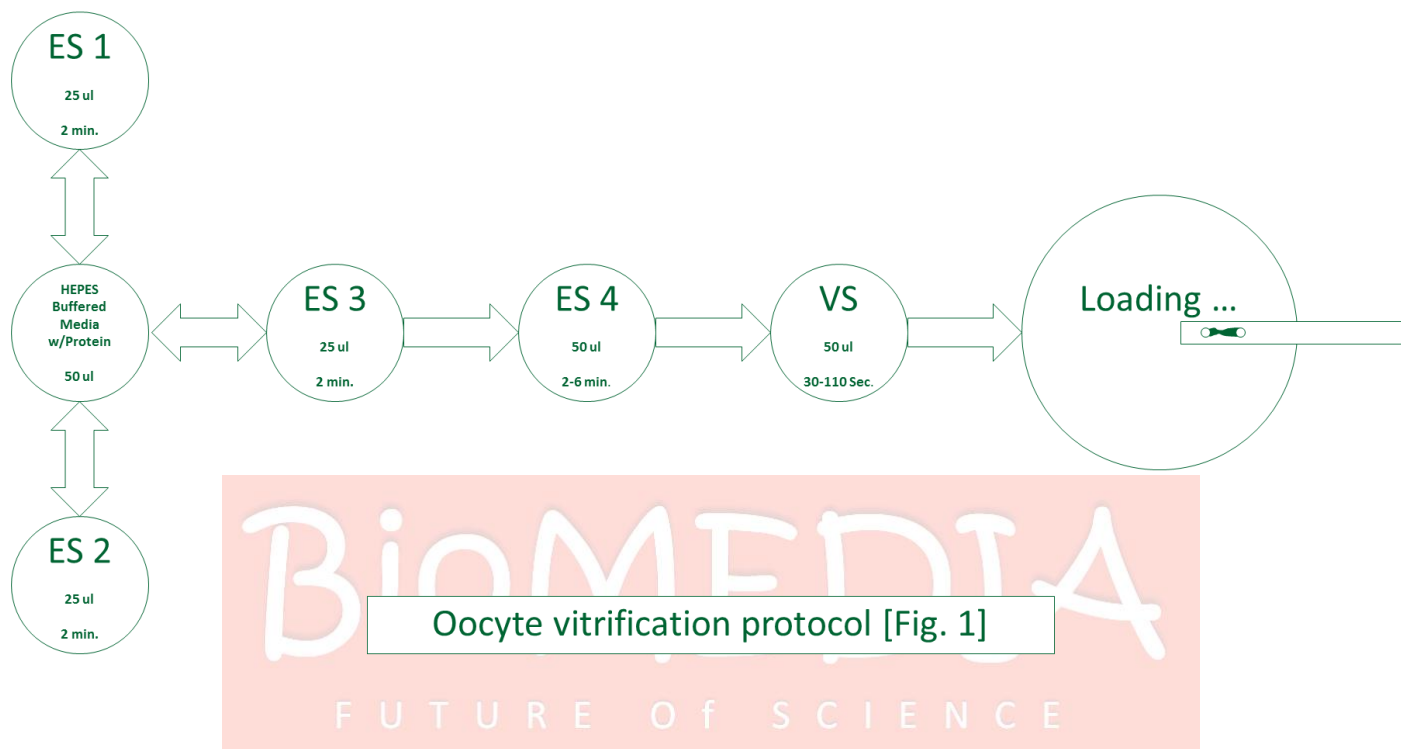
ES 1

25 ul

2 min.

HEPES Buffered Media w/Protein

50 ul

ES 3

25 ul

2 min.

ES 4

50 ul

2-6 min.

VS

50 ul

30-110 Sec.

Loading ...

ES 2

25 ul

2 min.

BioMEDIA

Oocyte vitrification protocol [Fig. 1]

FUTURE Of SCIENCE